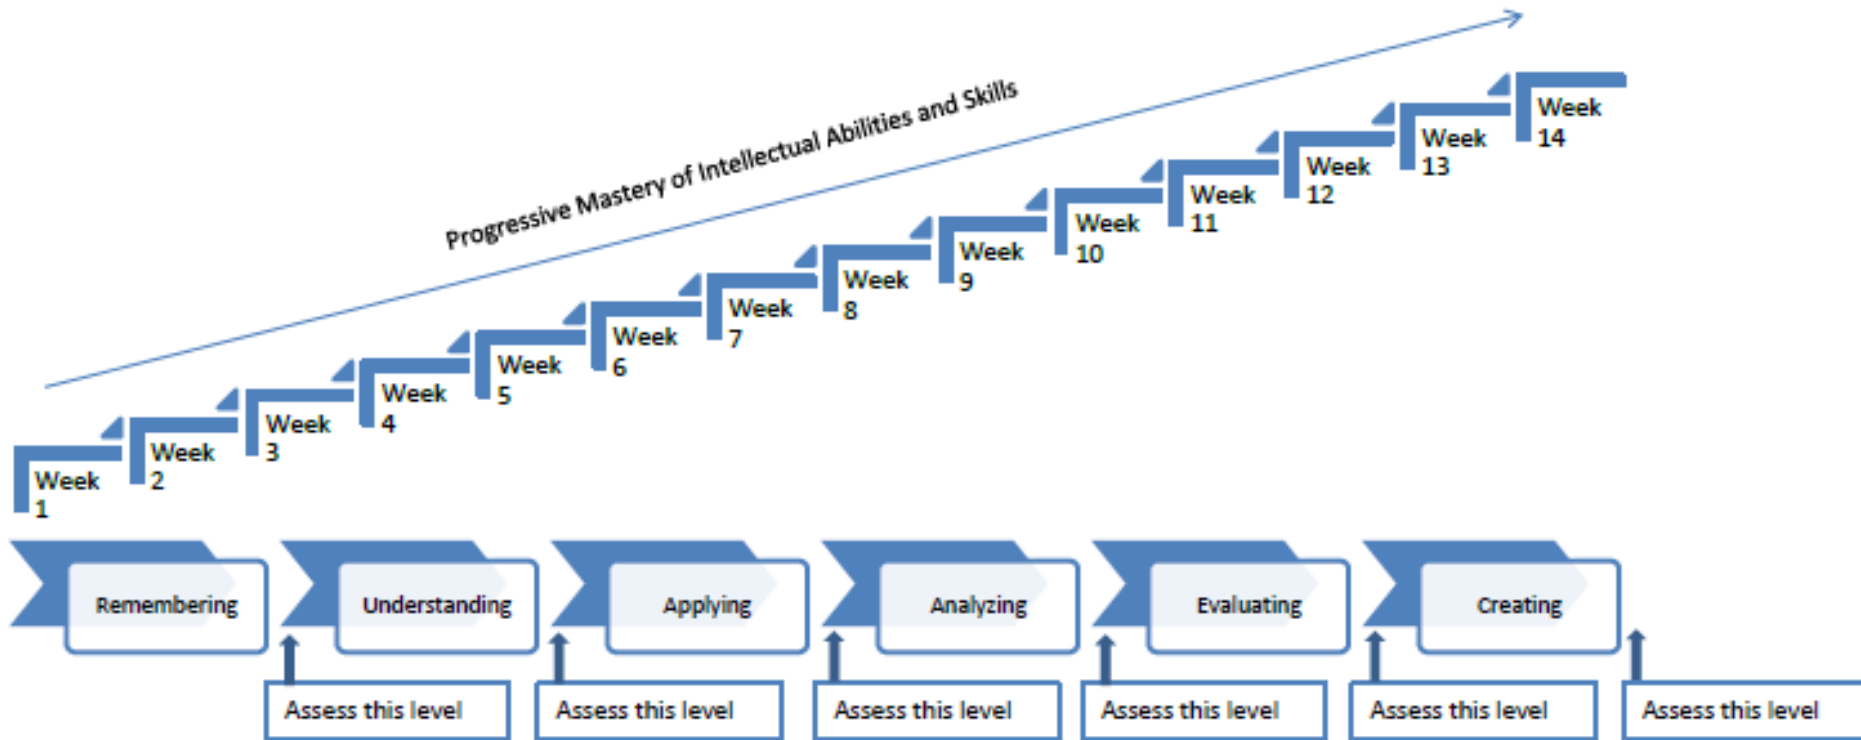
Progressive Mastery of Intellectual Abilities and Skills

Week 1
Week 2
Week 3
Week 4
Week 5
Week 6
Week 7
Week 8
Week 9
Week 10
Week 11
Week 12
Week 13
Week 14

Remembering
Understanding
Applying
Analyzing
Evaluating
Creating

Assess this level
Assess this level
Assess this level
Assess this level
Assess this level
Assess this level